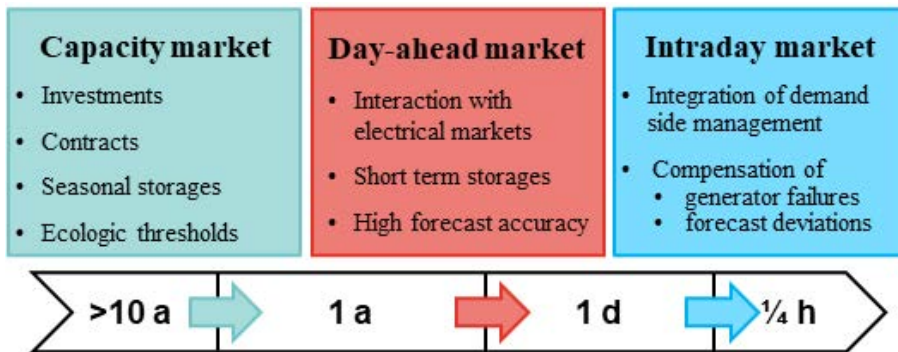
Capacity market

- Investments
- Contracts
- Seasonal storages
- Ecologic thresholds

Day-ahead market

- Interaction with electrical markets
- Short term storages
- High forecast accuracy

Intraday market

- Integration of demand side management
- Compensation of
  - generator failures
  - forecast deviations

>10 a

1 a

1 d

¼ h